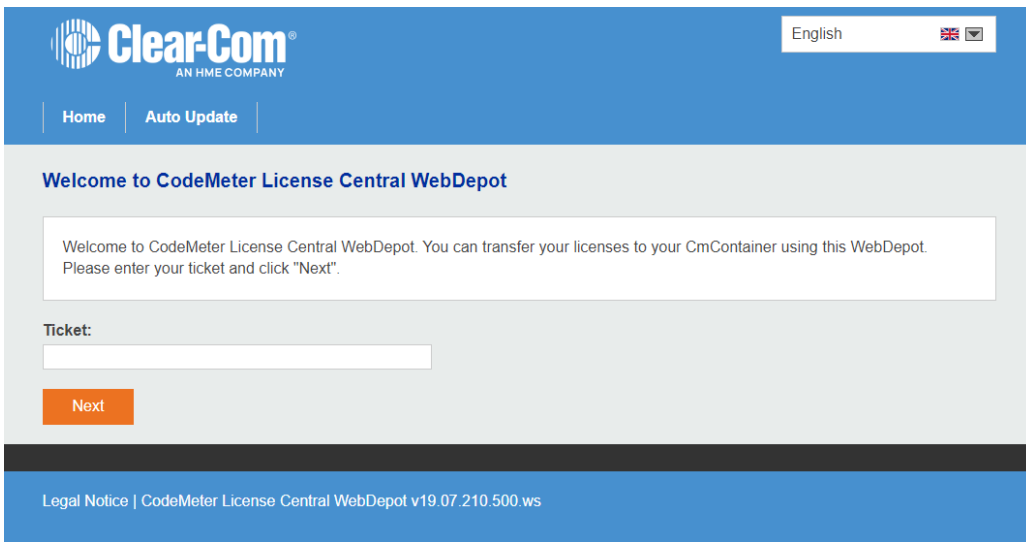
Clear-Com®
AN HME COMPANY

English

Home | Auto Update

Welcome to CodeMeter License Central WebDepot

Welcome to CodeMeter License Central WebDepot. You can transfer your licenses to your CmContainer using this WebDepot. Please enter your ticket and click "Next".

Ticket:

Next

Legal Notice | CodeMeter License Central WebDepot v19.07.210.500.ws